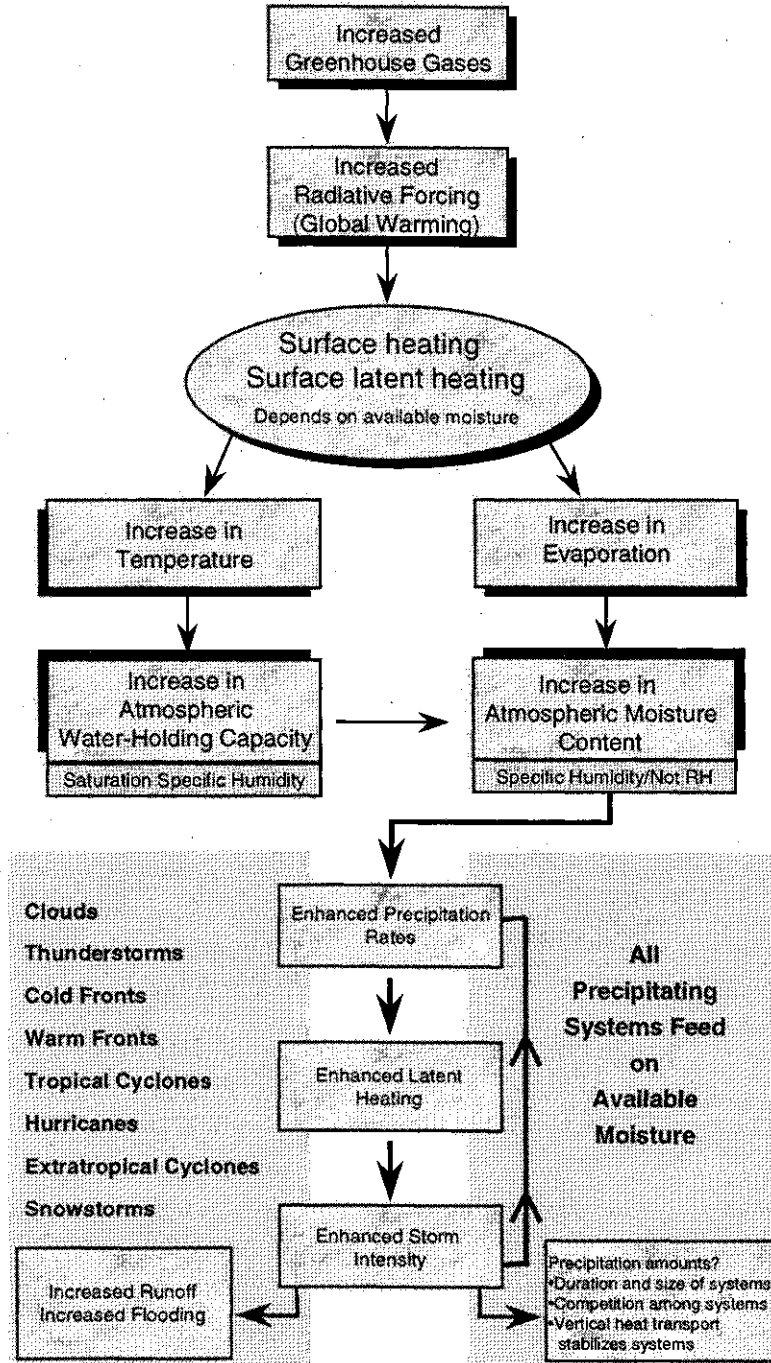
Increased Greenhouse Gases

Increased Radiative Forcing (Global Warming)

Surface heating
Surface latent heating
Depends on available moisture

Increase in Temperature

Increase in Evaporation

Increase in Atmospheric Water-Holding Capacity

Saturation Specific Humidity

Increase in Atmospheric Moisture Content

Specific Humidity/Not RH

Clouds
Thunderstorms
Cold Fronts
Warm Fronts
Tropical Cyclones
Hurricanes
Extratropical Cyclones
Snowstorms

Enhanced Precipitation Rates

Enhanced Latent Heating

Enhanced Storm Intensity

All Precipitating Systems Feed on Available Moisture

Increased Runoff
Increased Flooding

Precipitation amounts?
•Duration and size of systems
•Competition among systems
•Vertical heat transport stabilizes systems